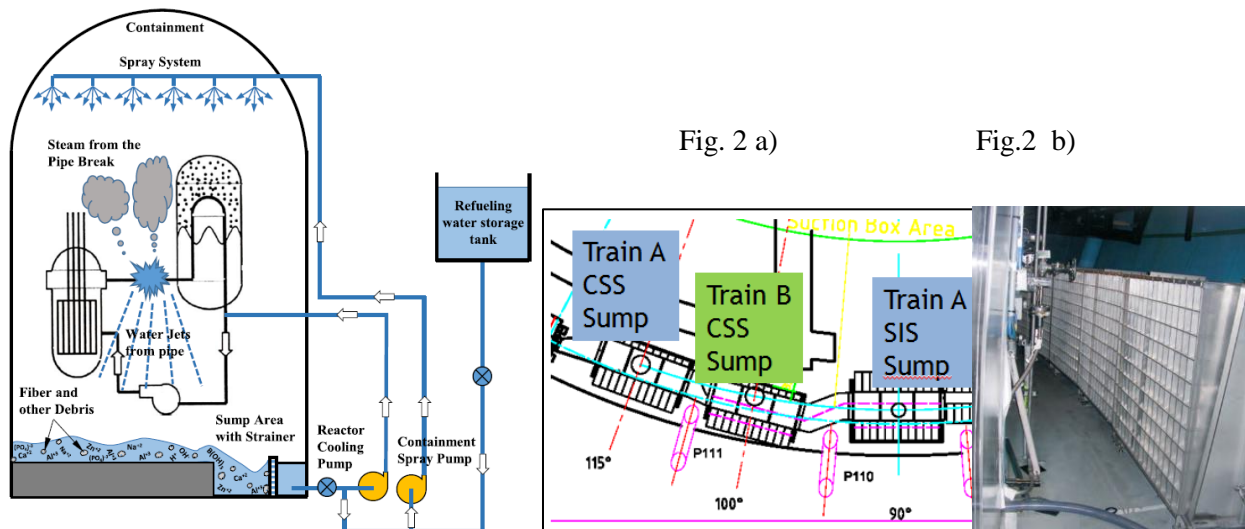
Containment

Spray System

Steam from the Pipe Break

Water Jets from pipe

Fiber and other Debris

Sump Area with Strainer

Reactor Cooling Pump

Containment Spray Pump

Refueling water storage tank

Fig. 2 a)

Fig.2 b)

Suction Box Area

Train A CSS Sump

Train B CSS Sump

Train A SIS Sump

115°

P111

100°

P110

90°